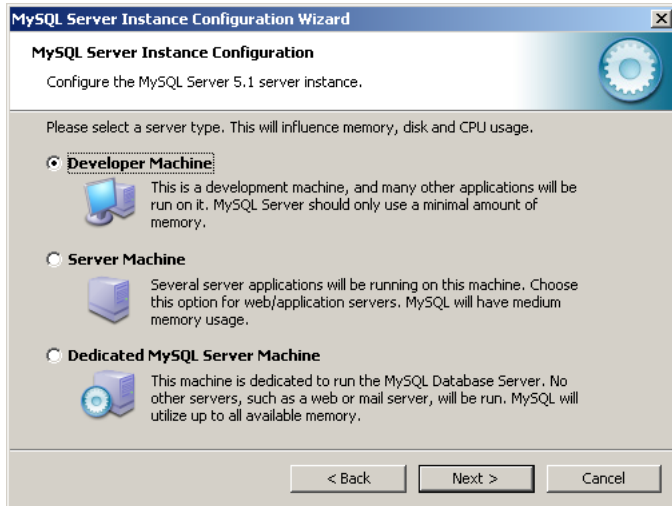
MySQL Server Instance Configuration Wizard

MySQL Server Instance Configuration

Configure the MySQL Server 5.1 server instance.

Please select a server type. This will influence memory, disk and CPU usage.

Developer Machine

This is a development machine, and many other applications will be run on it. MySQL Server should only use a minimal amount of memory.

Server Machine

Several server applications will be running on this machine. Choose this option for web/application servers. MySQL will have medium memory usage.

Dedicated MySQL Server Machine

This machine is dedicated to run the MySQL Database Server. No other servers, such as a web or mail server, will be run. MySQL will utilize up to all available memory.

< Back

Next >

Cancel